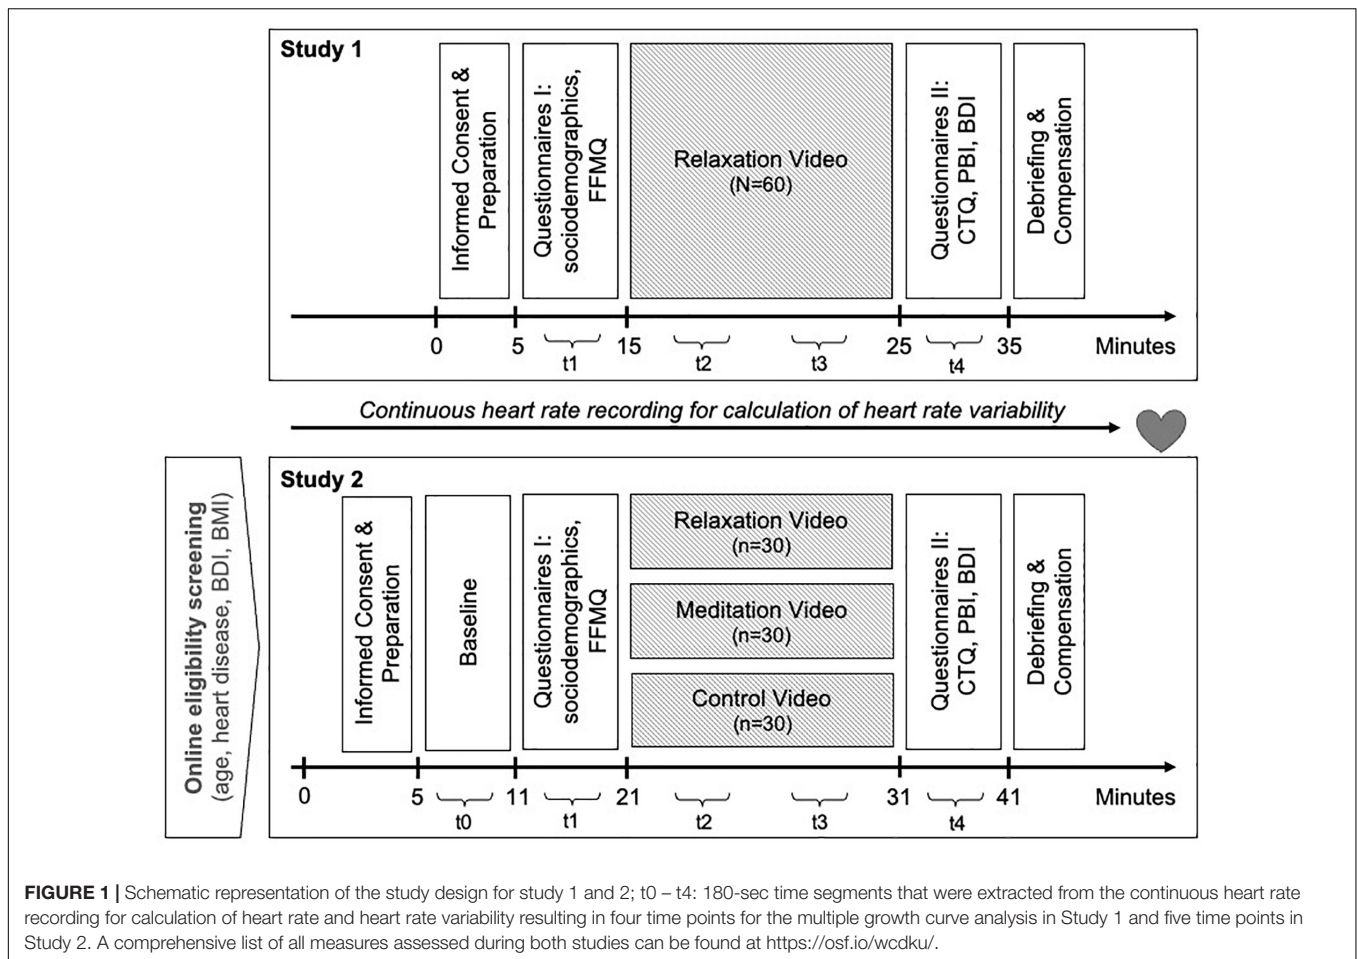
Study 1

Informed Consent & Preparation

Questionnaires I: sociodemographics, FFMQ

Relaxation Video (N=60)

Questionnaires II: CTQ, PBI, BDI

Debriefing & Compensation

0 5 t1 15 t2 t3 25 t4 35 Minutes

Continuous heart rate recording for calculation of heart rate variability

Online eligibility screening (age, heart disease, BDI, BMI)

Study 2

Informed Consent & Preparation

Baseline

Questionnaires I: sociodemographics, FFMQ

Relaxation Video (n=30)

Meditation Video (n=30)

Control Video (n=30)

Questionnaires II: CTQ, PBI, BDI

Debriefing & Compensation

0 5 t0 11 t1 21 t2 t3 31 t4 41 Minutes

**FIGURE 1 |** Schematic representation of the study design for study 1 and 2; t0 – t4: 180-sec time segments that were extracted from the continuous heart rate recording for calculation of heart rate and heart rate variability resulting in four time points for the multiple growth curve analysis in Study 1 and five time points in Study 2. A comprehensive list of all measures assessed during both studies can be found at https://osf.io/wcdku/.